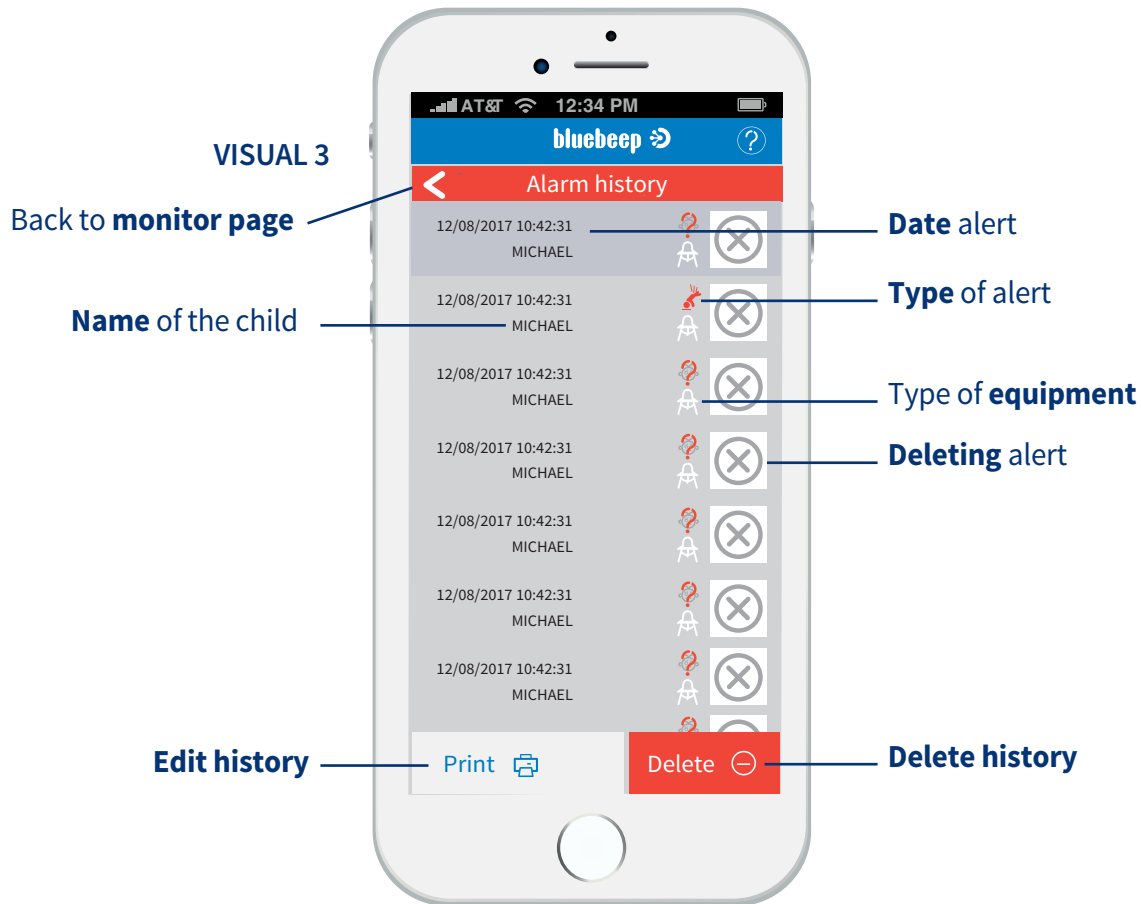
VISUAL 3

AT&T 12:34 PM

bluebeep

?

Alarm history

Back to **monitor page**

12/08/2017 10:42:31
MICHAEL

**Date** alert

12/08/2017 10:42:31
MICHAEL

**Type** of alert

**Name** of the child

12/08/2017 10:42:31
MICHAEL

Type of **equipment**

12/08/2017 10:42:31
MICHAEL

**Deleting** alert

12/08/2017 10:42:31
MICHAEL

12/08/2017 10:42:31
MICHAEL

12/08/2017 10:42:31
MICHAEL

**Edit history**

Print

Delete

**Delete history**